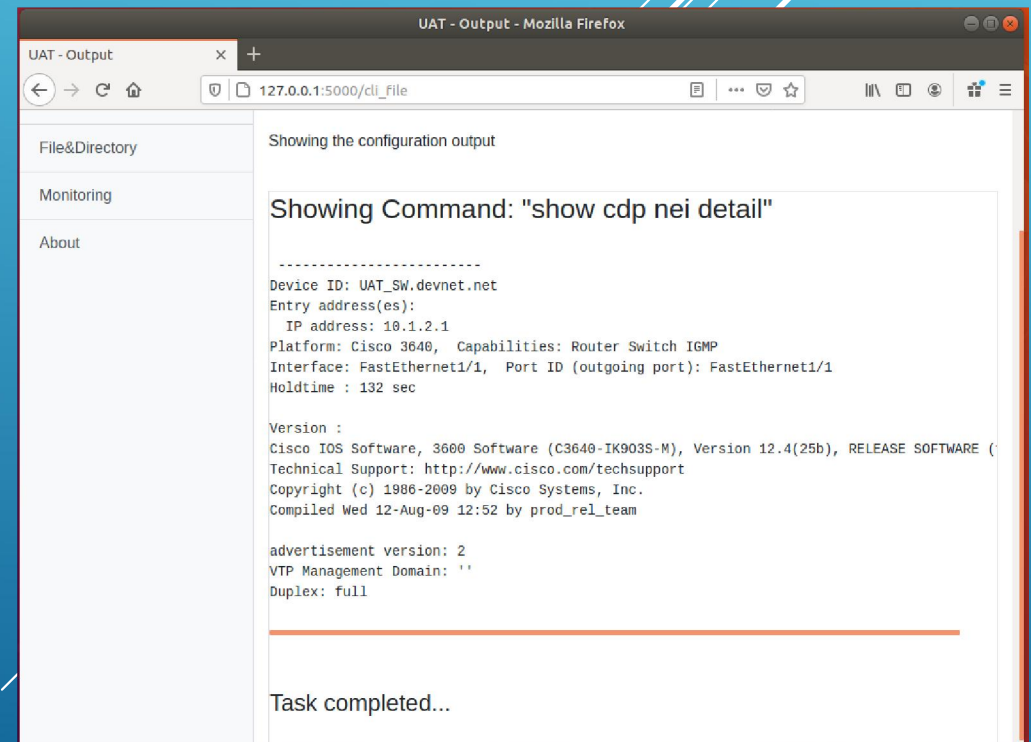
UAT - Output - Mozilla Firefox

UAT - Output ×

127.0.0.1:5000/cli_file

File&Directory

Monitoring

About

Showing the configuration output

Showing Command: "show cdp nei detail"

-------------------------
Device ID: UAT_SW.devnet.net
Entry address(es):
IP address: 10.1.2.1
Platform: Cisco 3640, Capabilities: Router Switch IGMP
Interface: FastEthernet1/1, Port ID (outgoing port): FastEthernet1/1
Holdtime : 132 sec

Version :
Cisco IOS Software, 3600 Software (C3640-IK9O3S-M), Version 12.4(25b), RELEASE SOFTWARE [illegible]
Technical Support: http://www.cisco.com/techsupport
Copyright (c) 1986-2009 by Cisco Systems, Inc.
Compiled Wed 12-Aug-09 12:52 by prod_rel_team

advertisement version: 2
VTP Management Domain: ''
Duplex: full

Task completed...